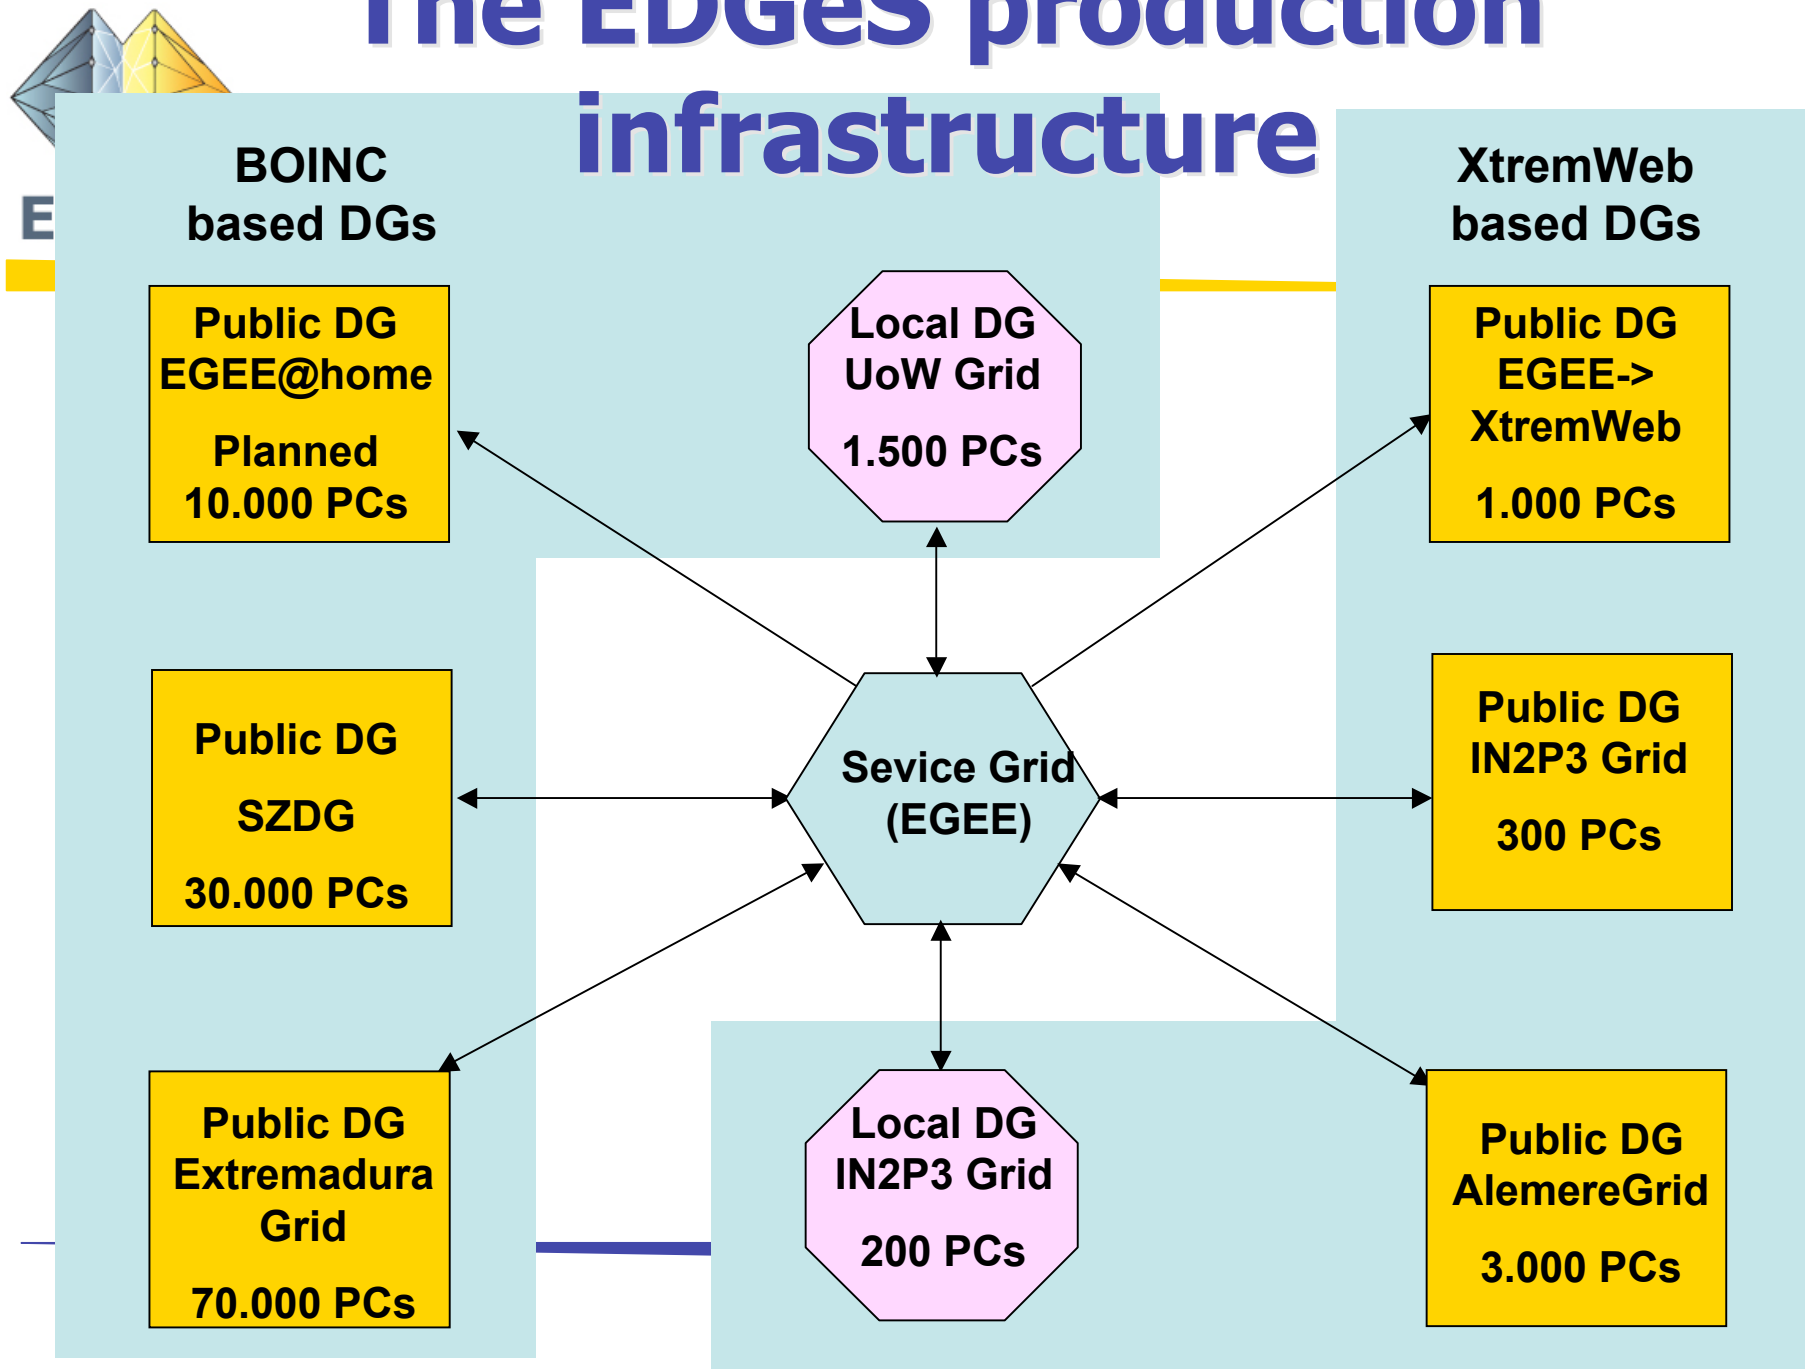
The EDGeS production infrastructure

BOINC based DGs

XtremWeb based DGs

Public DG EGEE@home

Planned 10.000 PCs

Local DG UoW Grid

1.500 PCs

Public DG EGEE-> XtremWeb

1.000 PCs

Public DG

SZDG

30.000 PCs

Sevice Grid (EGEE)

Public DG IN2P3 Grid

300 PCs

Public DG Extremadura Grid

70.000 PCs

Local DG IN2P3 Grid

200 PCs

Public DG AlemereGrid

3.000 PCs